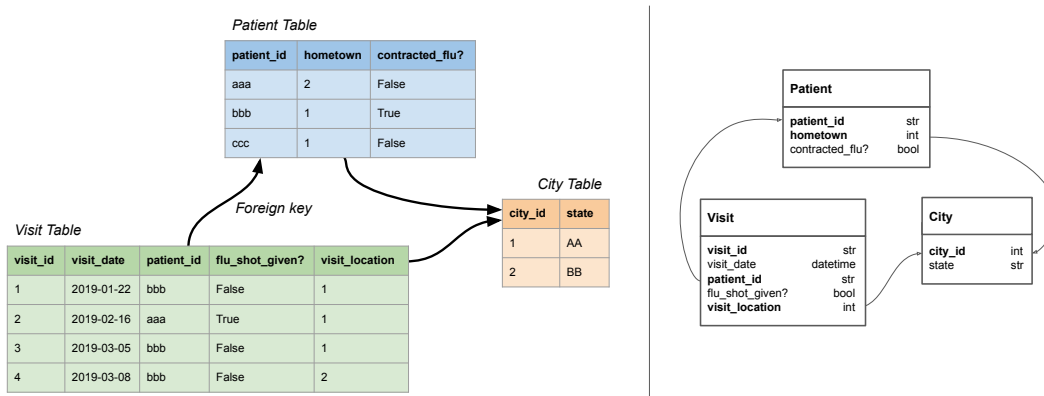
Patient Table

| patient_id | hometown | contracted_flu? |
|---|---|---|
| aaa | 2 | False |
| bbb | 1 | True |
| ccc | 1 | False |

Foreign key

City Table

| city_id | state |
|---|---|
| 1 | AA |
| 2 | BB |

Visit Table

| visit_id | visit_date | patient_id | flu_shot_given? | visit_location |
|---|---|---|---|---|
| 1 | 2019-01-22 | bbb | False | 1 |
| 2 | 2019-02-16 | aaa | True | 1 |
| 3 | 2019-03-05 | bbb | False | 1 |
| 4 | 2019-03-08 | bbb | False | 2 |

Patient

patient_id str
hometown int
contracted_flu? bool

Visit

visit_id str
visit_date datetime
patient_id str
flu_shot_given? bool
visit_location int

City

city_id int
state str